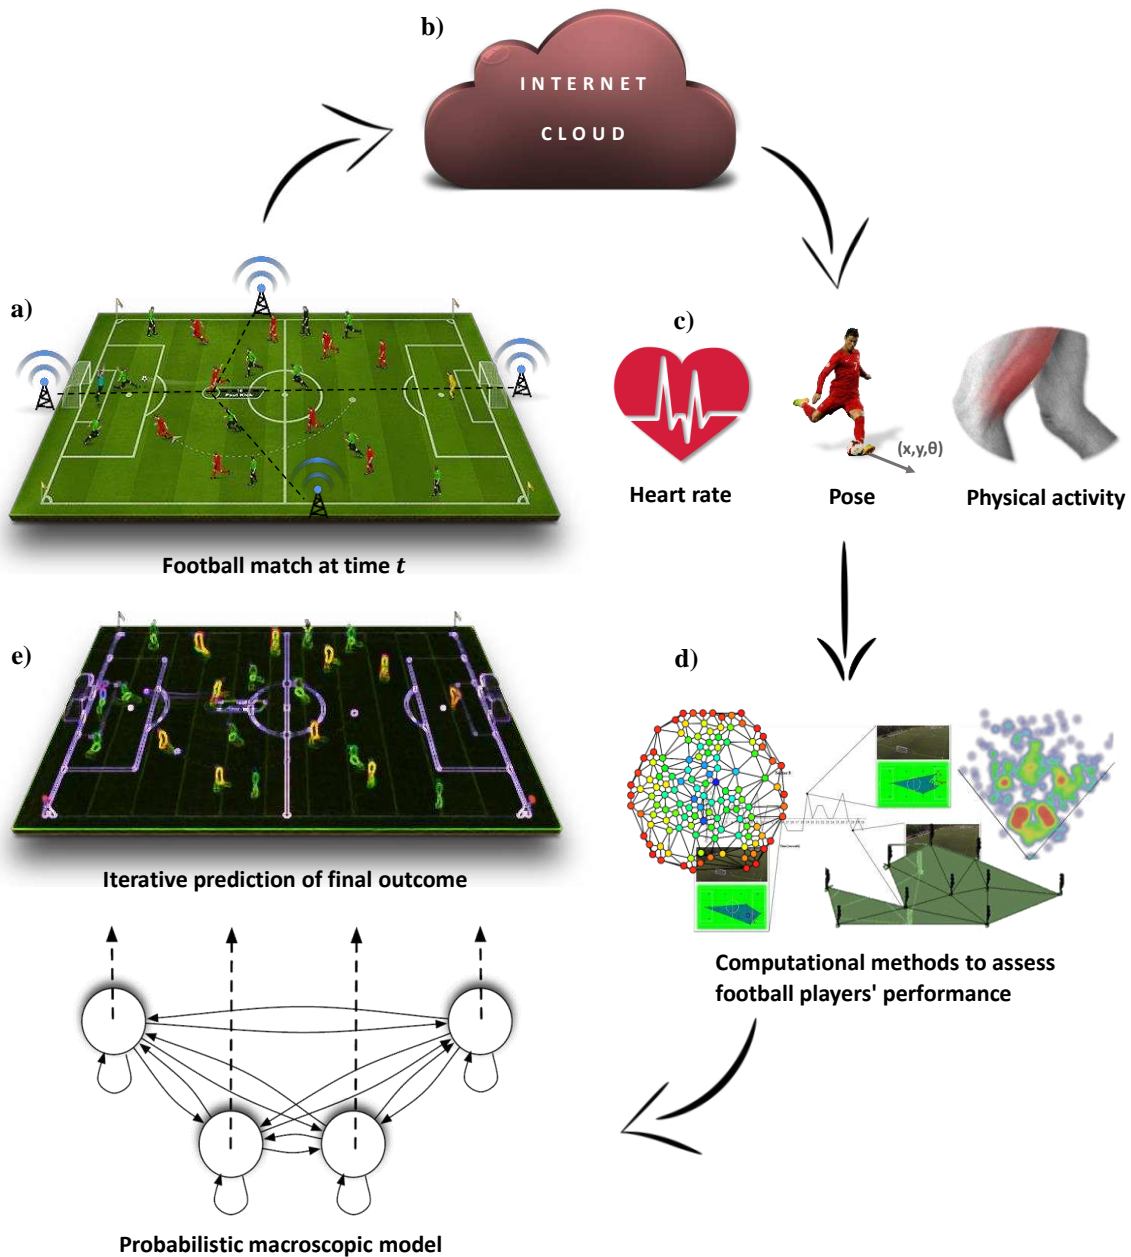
b)

INTERNET

CLOUD

a)

Football match at time $t$

c)

Heart rate

Pose

(x,y,θ)

Physical activity

e)

Iterative prediction of final outcome

d)

Computational methods to assess football players' performance

Probabilistic macroscopic model